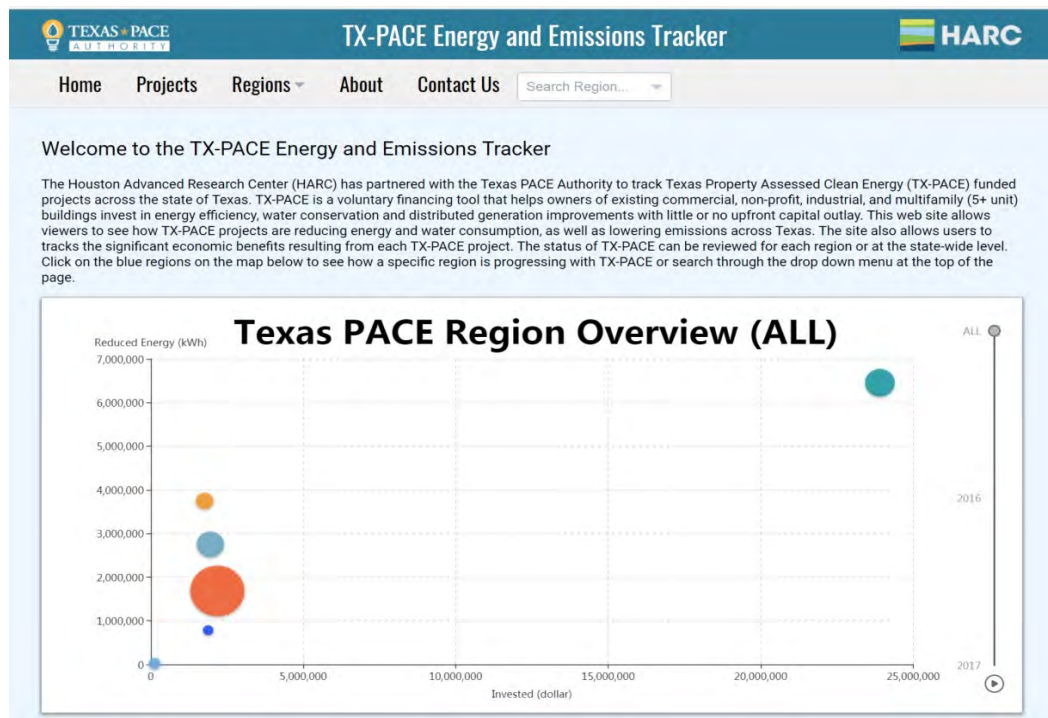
TEXAS PACE AUTHORITY

TX-PACE Energy and Emissions Tracker

HARC

Home Projects Regions About Contact Us Search Region...

Welcome to the TX-PACE Energy and Emissions Tracker

The Houston Advanced Research Center (HARC) has partnered with the Texas PACE Authority to track Texas Property Assessed Clean Energy (TX-PACE) funded projects across the state of Texas. TX-PACE is a voluntary financing tool that helps owners of existing commercial, non-profit, industrial, and multifamily (5+ unit) buildings invest in energy efficiency, water conservation and distributed generation improvements with little or no upfront capital outlay. This web site allows viewers to see how TX-PACE projects are reducing energy and water consumption, as well as lowering emissions across Texas. The site also allows users to tracks the significant economic benefits resulting from each TX-PACE project. The status of TX-PACE can be reviewed for each region or at the state-wide level. Click on the blue regions on the map below to see how a specific region is progressing with TX-PACE or search through the drop down menu at the top of the page.

Texas PACE Region Overview (ALL)

Reduced Energy (kWh)

7,000,000
6,000,000
5,000,000
4,000,000
3,000,000
2,000,000
1,000,000
0

0 5,000,000 10,000,000 15,000,000 20,000,000 25,000,000

Invested (dollar)

ALL
2016
2017